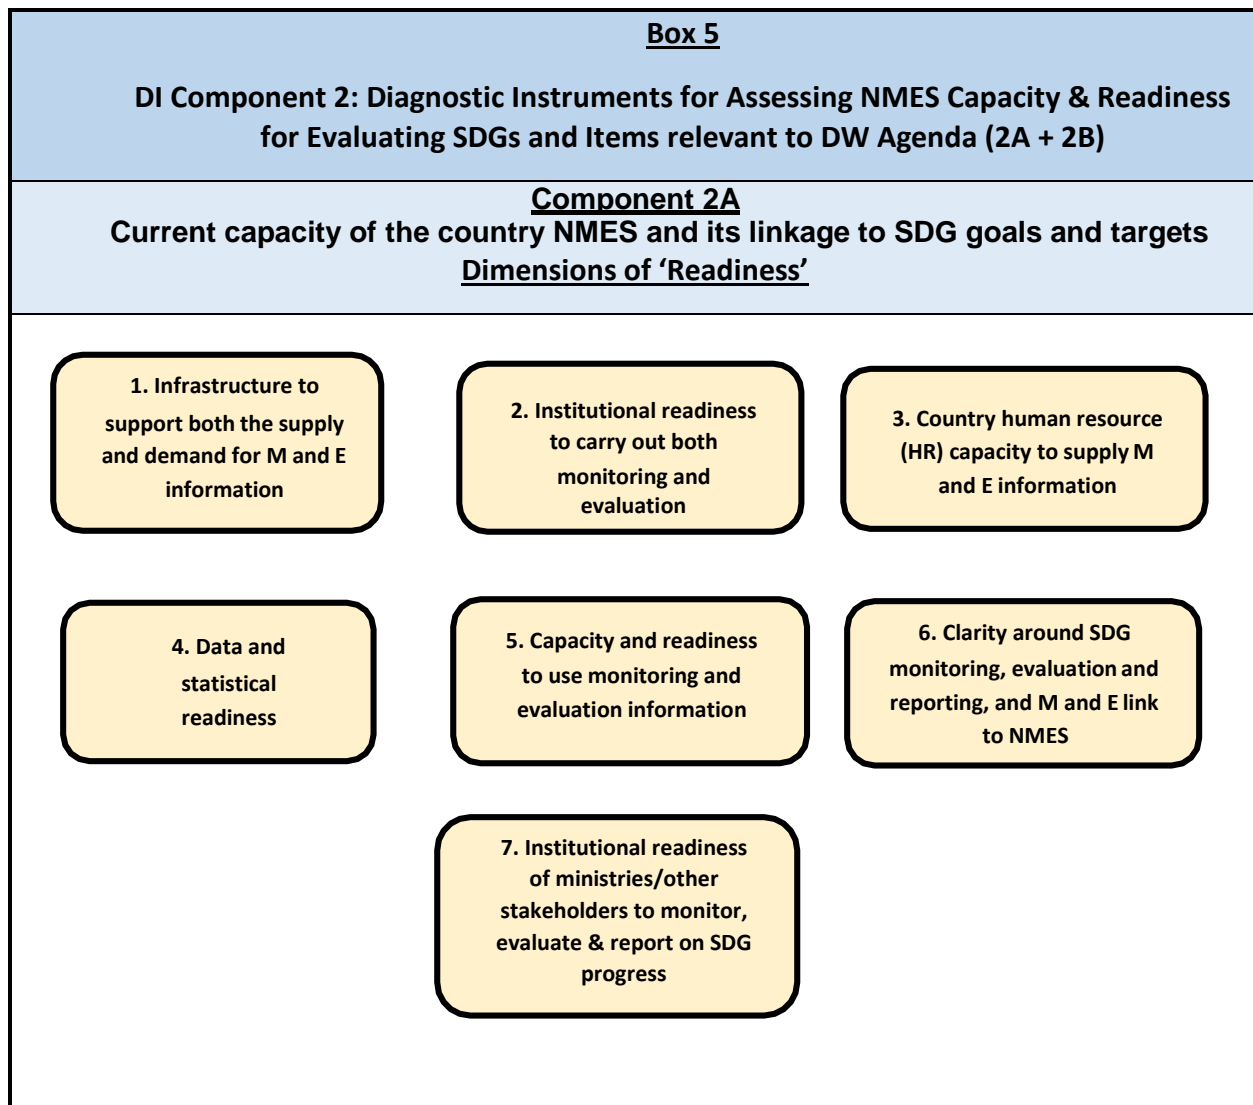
Box 5

DI Component 2: Diagnostic Instruments for Assessing NMES Capacity & Readiness for Evaluating SDGs and Items relevant to DW Agenda (2A + 2B)

Component 2A

Current capacity of the country NMES and its linkage to SDG goals and targets

Dimensions of 'Readiness'

1. Infrastructure to support both the supply and demand for M and E information

2. Institutional readiness to carry out both monitoring and evaluation

3. Country human resource (HR) capacity to supply M and E information

4. Data and statistical readiness

5. Capacity and readiness to use monitoring and evaluation information

6. Clarity around SDG monitoring, evaluation and reporting, and M and E link to NMES

7. Institutional readiness of ministries/other stakeholders to monitor, evaluate & report on SDG progress